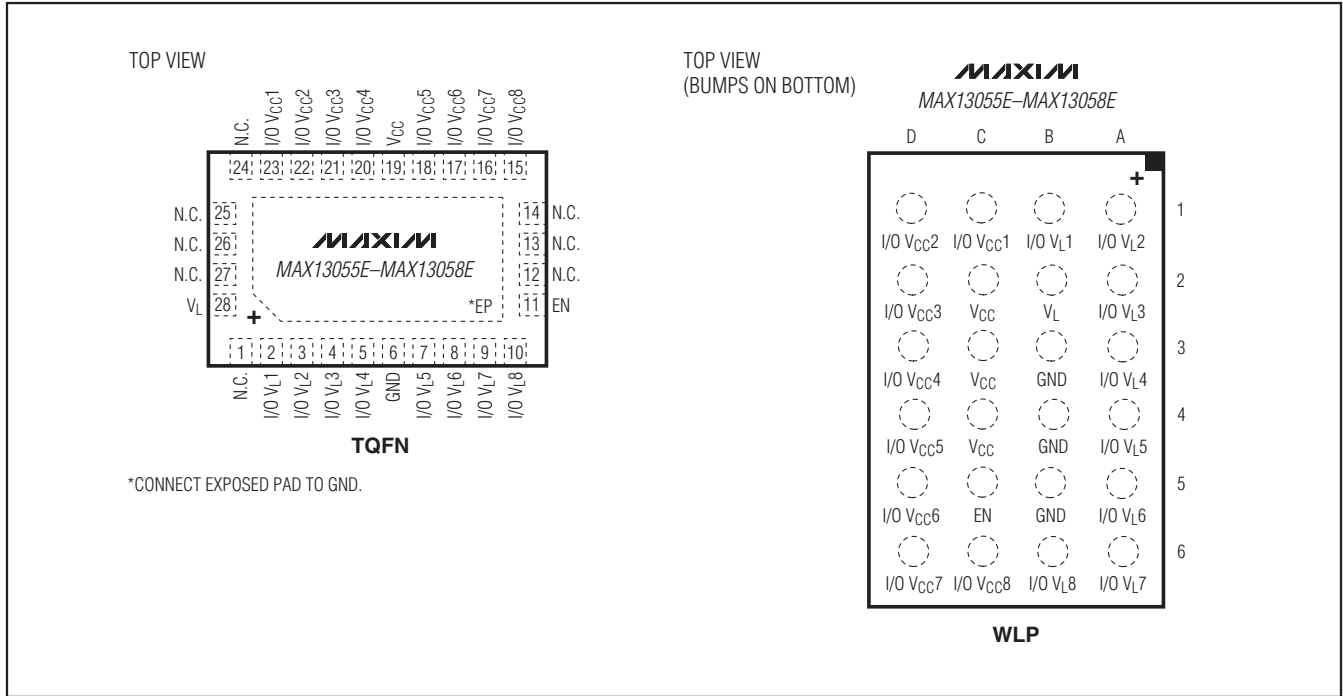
TOP VIEW

N.C.
I/O $V_{CC}1$
I/O $V_{CC}2$
I/O $V_{CC}3$
I/O $V_{CC}4$
$V_{CC}$
I/O $V_{CC}5$
I/O $V_{CC}6$
I/O $V_{CC}7$
I/O $V_{CC}8$

24 23 22 21 20 19 18 17 16 15

N.C. 25
N.C. 26
N.C. 27
$V_L$ 28

MAXIM
MAX13055E–MAX13058E

*EP

14 N.C.
13 N.C.
12 N.C.
11 EN

+

1 2 3 4 5 6 7 8 9 10

N.C.
I/O $V_L1$
I/O $V_L2$
I/O $V_L3$
I/O $V_L4$
GND
I/O $V_L5$
I/O $V_L6$
I/O $V_L7$
I/O $V_L8$

TQFN

*CONNECT EXPOSED PAD TO GND.

TOP VIEW
(BUMPS ON BOTTOM)

MAXIM
MAX13055E–MAX13058E

| | D | C | B | A |
|---|---|---|---|---|
| 1 | I/O $V_{CC}2$ | I/O $V_{CC}1$ | I/O $V_L1$ | I/O $V_L2$ |
| 2 | I/O $V_{CC}3$ | $V_{CC}$ | $V_L$ | I/O $V_L3$ |
| 3 | I/O $V_{CC}4$ | $V_{CC}$ | GND | I/O $V_L4$ |
| 4 | I/O $V_{CC}5$ | $V_{CC}$ | GND | I/O $V_L5$ |
| 5 | I/O $V_{CC}6$ | EN | GND | I/O $V_L6$ |
| 6 | I/O $V_{CC}7$ | I/O $V_{CC}8$ | I/O $V_L8$ | I/O $V_L7$ |

+

WLP